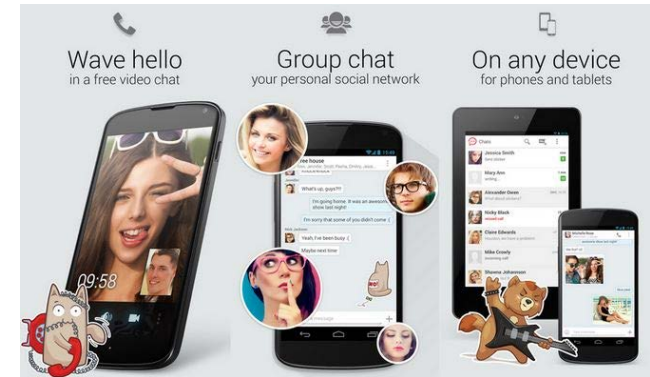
Wave hello
in a free video chat

09:58

Group chat
your personal social network

Free house

What's up, guys?!!

I'm going home. It was an awesome show last night

I'm sorry that some of you didn't come :(

Yeah, I've been busy :(

Maybe next time

On any device
for phones and tablets

Chats

Jessica Smith

Mary Ann

Alexander Brown

Nicky Black

Claire Edwards

Mike Crowly

Shawna Johansson